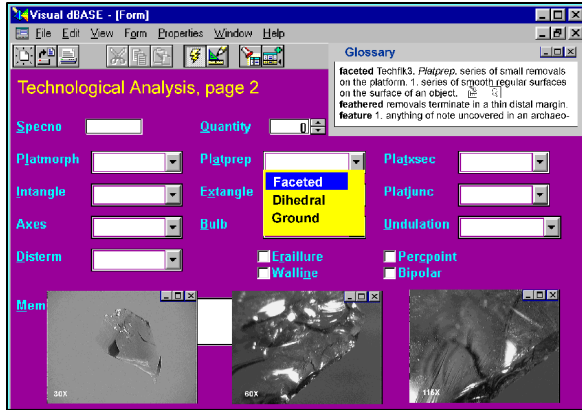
Visual dBASE - [Form]

File Edit View Form Properties Window Help

Glossary

**faceted** Techfik3. *Platprep.* series of small removals on the platform. 1. series of smooth regular surfaces on the surface of an object.
**feathered** removals terminate in a thin distal margin.
**feature** 1. anything of note uncovered in an archaeo-

Technological Analysis, page 2

Specno

Quantity 0

Platmorph

Platprep

Platxsec

Faceted
Dihedral
Ground

Intangle

Extangle

Platjunc

Axes

Bulb

Undulation

Disterm

Eraillure

Percpoint

Walline

Bipolar

Mem

30X

60X

116X